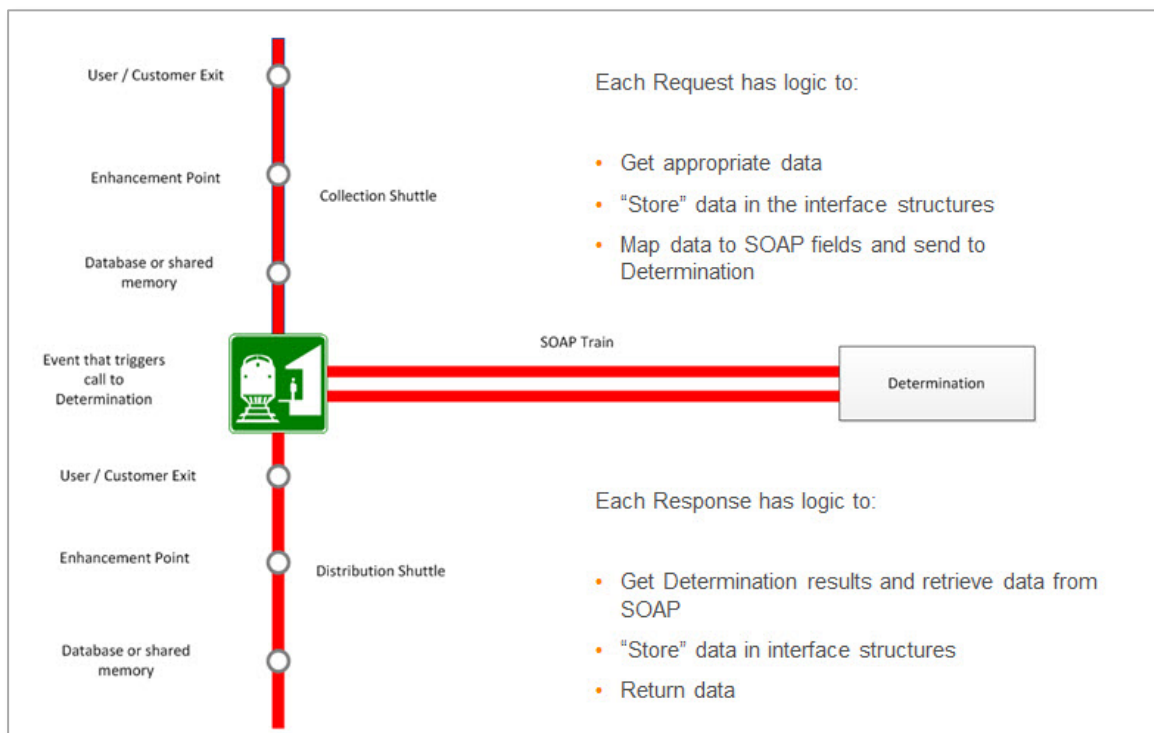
User / Customer Exit

Enhancement Point

Collection Shuttle

Database or shared memory

Each Request has logic to:

- Get appropriate data
- “Store” data in the interface structures
- Map data to SOAP fields and send to Determination

Event that triggers call to Determination

SOAP Train

Determination

User / Customer Exit

Enhancement Point

Distribution Shuttle

Database or shared memory

Each Response has logic to:

- Get Determination results and retrieve data from SOAP
- “Store” data in interface structures
- Return data